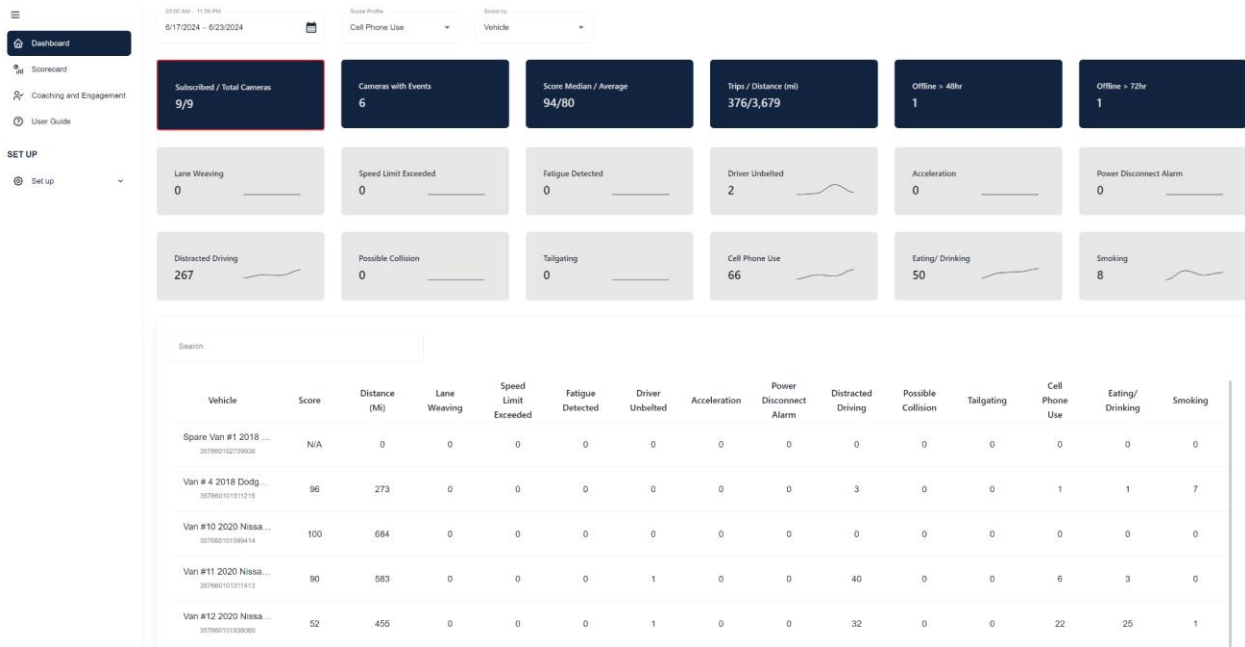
≡

Dashboard

Scorecard

Coaching and Engagement

User Guide

SET UP

Set up

00:00 AM – 11:59 PM
6/17/2024 – 6/23/2024

Score Profile
Cell Phone Use

Score by
Vehicle

Subscribed / Total Cameras
9/9

Cameras with Events
6

Score Median / Average
94/80

Trips / Distance (mi)
376/3,679

Offline > 48hr
1

Offline > 72hr
1

Lane Weaving
0

Speed Limit Exceeded
0

Fatigue Detected
0

Driver Unbelted
2

Acceleration
0

Power Disconnect Alarm
0

Distracted Driving
267

Possible Collision
0

Tailgating
0

Cell Phone Use
66

Eating/ Drinking
50

Smoking
8

Search

| Vehicle | Score | Distance (Mi) | Lane Weaving | Speed Limit Exceeded | Fatigue Detected | Driver Unbelted | Acceleration | Power Disconnect Alarm | Distracted Driving | Possible Collision | Tailgating | Cell Phone Use | Eating/ Drinking | Smoking |
|---|---|---|---|---|---|---|---|---|---|---|---|---|---|---|
| Spare Van #1 2018 ... 357660102709936 | N/A | 0 | 0 | 0 | 0 | 0 | 0 | 0 | 0 | 0 | 0 | 0 | 0 | 0 |
| Van # 4 2018 Dodg... 357660101311215 | 96 | 273 | 0 | 0 | 0 | 0 | 0 | 0 | 3 | 0 | 0 | 1 | 1 | 7 |
| Van #10 2020 Nissa... 357660101399414 | 100 | 684 | 0 | 0 | 0 | 0 | 0 | 0 | 0 | 0 | 0 | 0 | 0 | 0 |
| Van #11 2020 Nissa... 357660101311413 | 90 | 583 | 0 | 0 | 0 | 1 | 0 | 0 | 40 | 0 | 0 | 6 | 3 | 0 |
| Van #12 2020 Nissa... 357660101936060 | 52 | 455 | 0 | 0 | 0 | 1 | 0 | 0 | 32 | 0 | 0 | 22 | 25 | 1 |